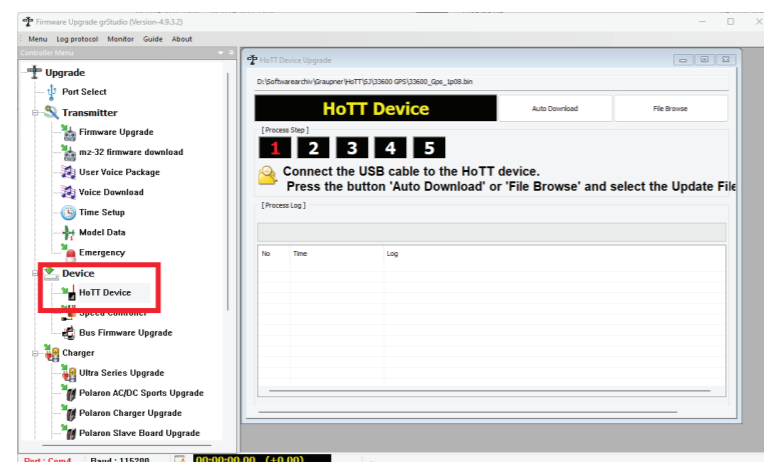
Firmware Upgrade grStudio (Version-4.9.3.2)

Menu Log protocol Monitor Guide About

Controller Menu

Upgrade
Port Select
Transmitter
Firmware Upgrade
mz-32 firmware download
User Voice Package
Voice Download
Time Setup
Model Data
Emergency
Device
HoTT Device
Speed Controller
Bus Firmware Upgrade
Charger
Ultra Series Upgrade
Polaron AC/DC Sports Upgrade
Polaron Charger Upgrade
Polaron Slave Board Upgrade

HoTT Device Upgrade

D:\Softwarearchiv\Graupner\HoTT\GJ\33600 GPS\33600_Gps_1p08.bin

HoTT Device

Auto Download

File Browse

[ Process Step ]

1 2 3 4 5

Connect the USB cable to the HoTT device.
Press the button 'Auto Download' or 'File Browse' and select the Update File

[ Process Log ]

| No | Time | Log |
|---|---|---|

Port : Com4 Baud : 115200 00:00:00.00 (+0.00)